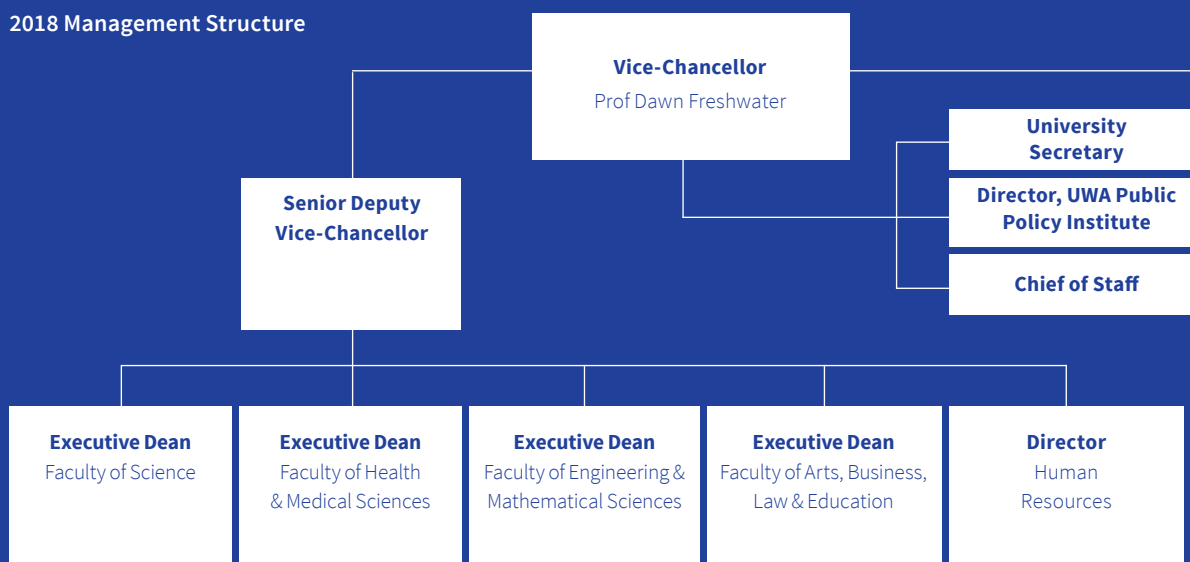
2018 Management Structure

Vice-Chancellor
Prof Dawn Freshwater

University Secretary

Director, UWA Public Policy Institute

Chief of Staff

Senior Deputy Vice-Chancellor

Executive Dean
Faculty of Science

Executive Dean
Faculty of Health & Medical Sciences

Executive Dean
Faculty of Engineering & Mathematical Sciences

Executive Dean
Faculty of Arts, Business, Law & Education

Director
Human Resources